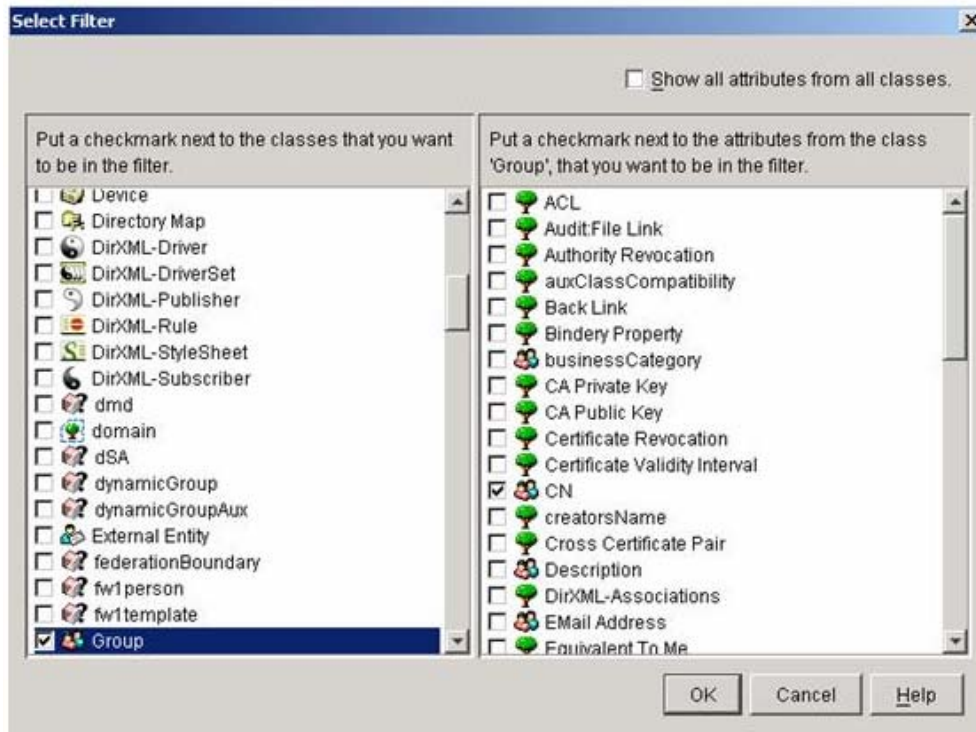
Select Filter

Show all attributes from all classes.

Put a checkmark next to the classes that you want to be in the filter.

Device
Directory Map
DirXML-Driver
DirXML-DriverSet
DirXML-Publisher
DirXML-Rule
DirXML-StyleSheet
DirXML-Subscriber
dmd
domain
dSA
dynamicGroup
dynamicGroupAux
External Entity
federationBoundary
fw1person
fw1template
Group

Put a checkmark next to the attributes from the class 'Group', that you want to be in the filter.

ACL
Audit:File Link
Authority Revocation
auxClassCompatibility
Back Link
Bindery Property
businessCategory
CA Private Key
CA Public Key
Certificate Revocation
Certificate Validity Interval
CN
creatorsName
Cross Certificate Pair
Description
DirXML-Associations
EMail Address
Equivalent To Me

OK Cancel Help